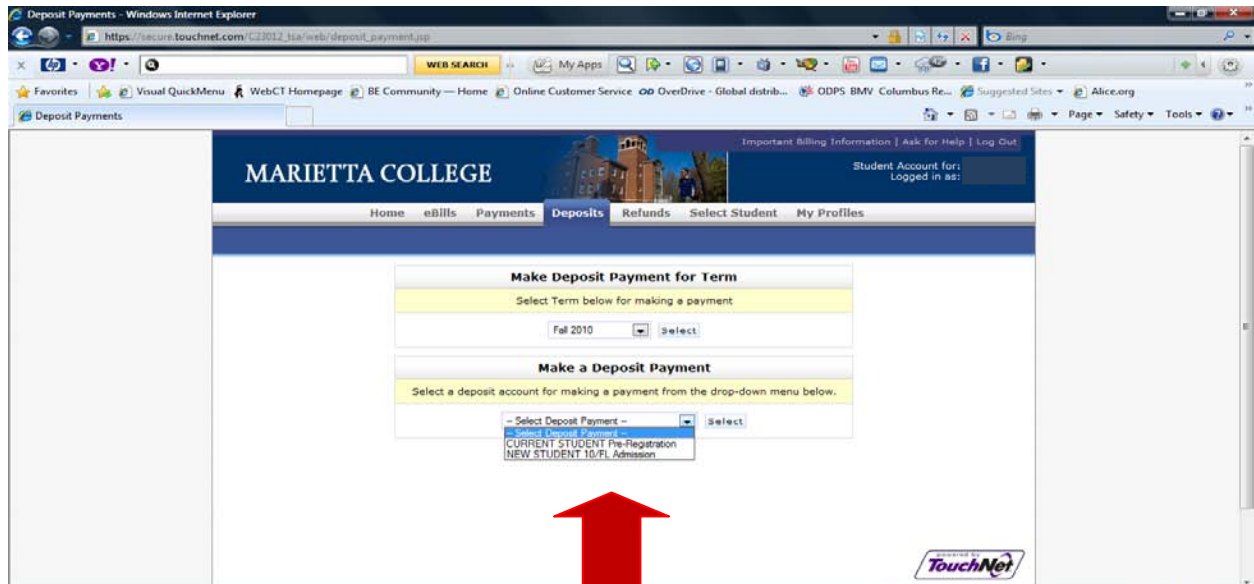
Deposit Payments - Windows Internet Explorer

https://secure.touchnet.com/C23012_tsa/web/deposit_payment.jsp

Bing

WEB SEARCH

My Apps

Favorites | Visual QuickMenu | WebCT Homepage | BE Community — Home | Online Customer Service | OverDrive - Global distrib... | ODPS BMV Columbus Re... | Suggested Sites | Alice.org

Deposit Payments

Page ▾ Safety ▾ Tools ▾

Important Billing Information | Ask for Help | Log Out

MARIETTA COLLEGE

Student Account for:
Logged in as:

Home eBills Payments Deposits Refunds Select Student My Profiles

Make Deposit Payment for Term

Select Term below for making a payment

Fall 2010 Select

Make a Deposit Payment

Select a deposit account for making a payment from the drop-down menu below.

-- Select Deposit Payment -- Select

-- Select Deposit Payment --
CURRENT STUDENT Pre-Registration
NEW STUDENT 10/FL Admission

powered by TouchNet